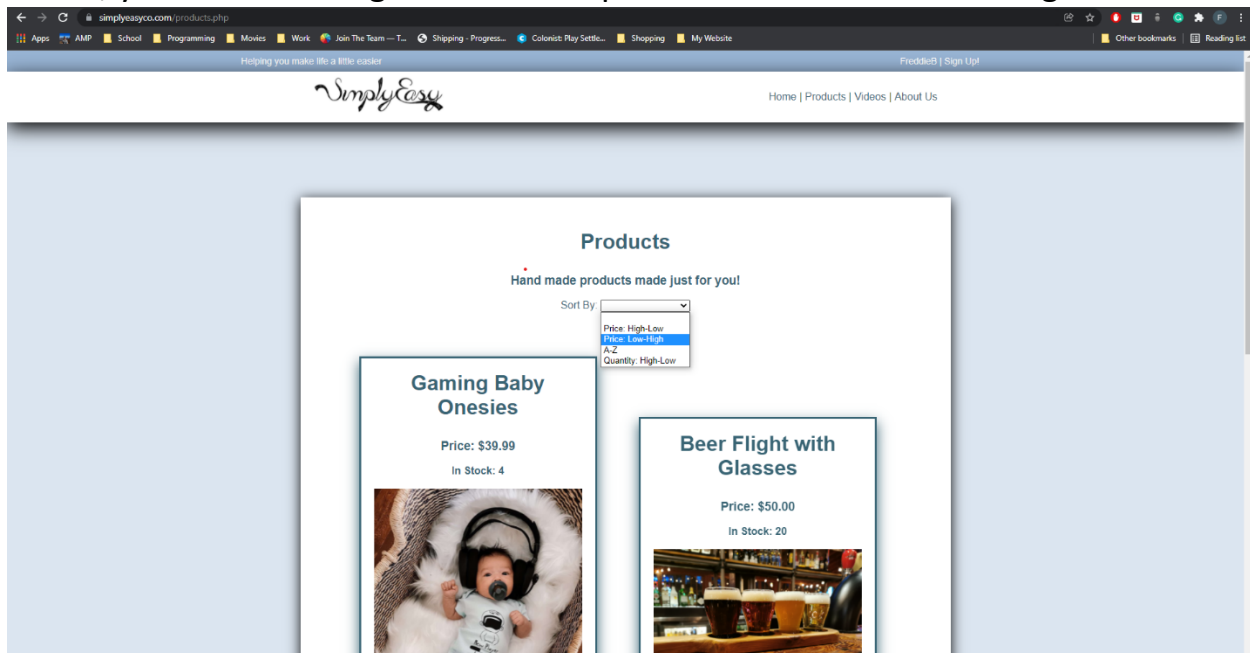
simplyeasyco.com/products.php

Apps AMP School Programming Movies Work Join The Team — T... Shipping - Progress... Colonist: Play Settle... Shopping My Website Other bookmarks Reading list

Helping you make life a little easier

FreddieB | Sign Up!

SimplyEasy

Home | Products | Videos | About Us

Products

Hand made products made just for you!

Sort By

Price: High-Low
Price: Low-High
A-Z
Quantity: High-Low

Gaming Baby Onesies

Price: $39.99

In Stock: 4

Beer Flight with Glasses

Price: $50.00

In Stock: 20